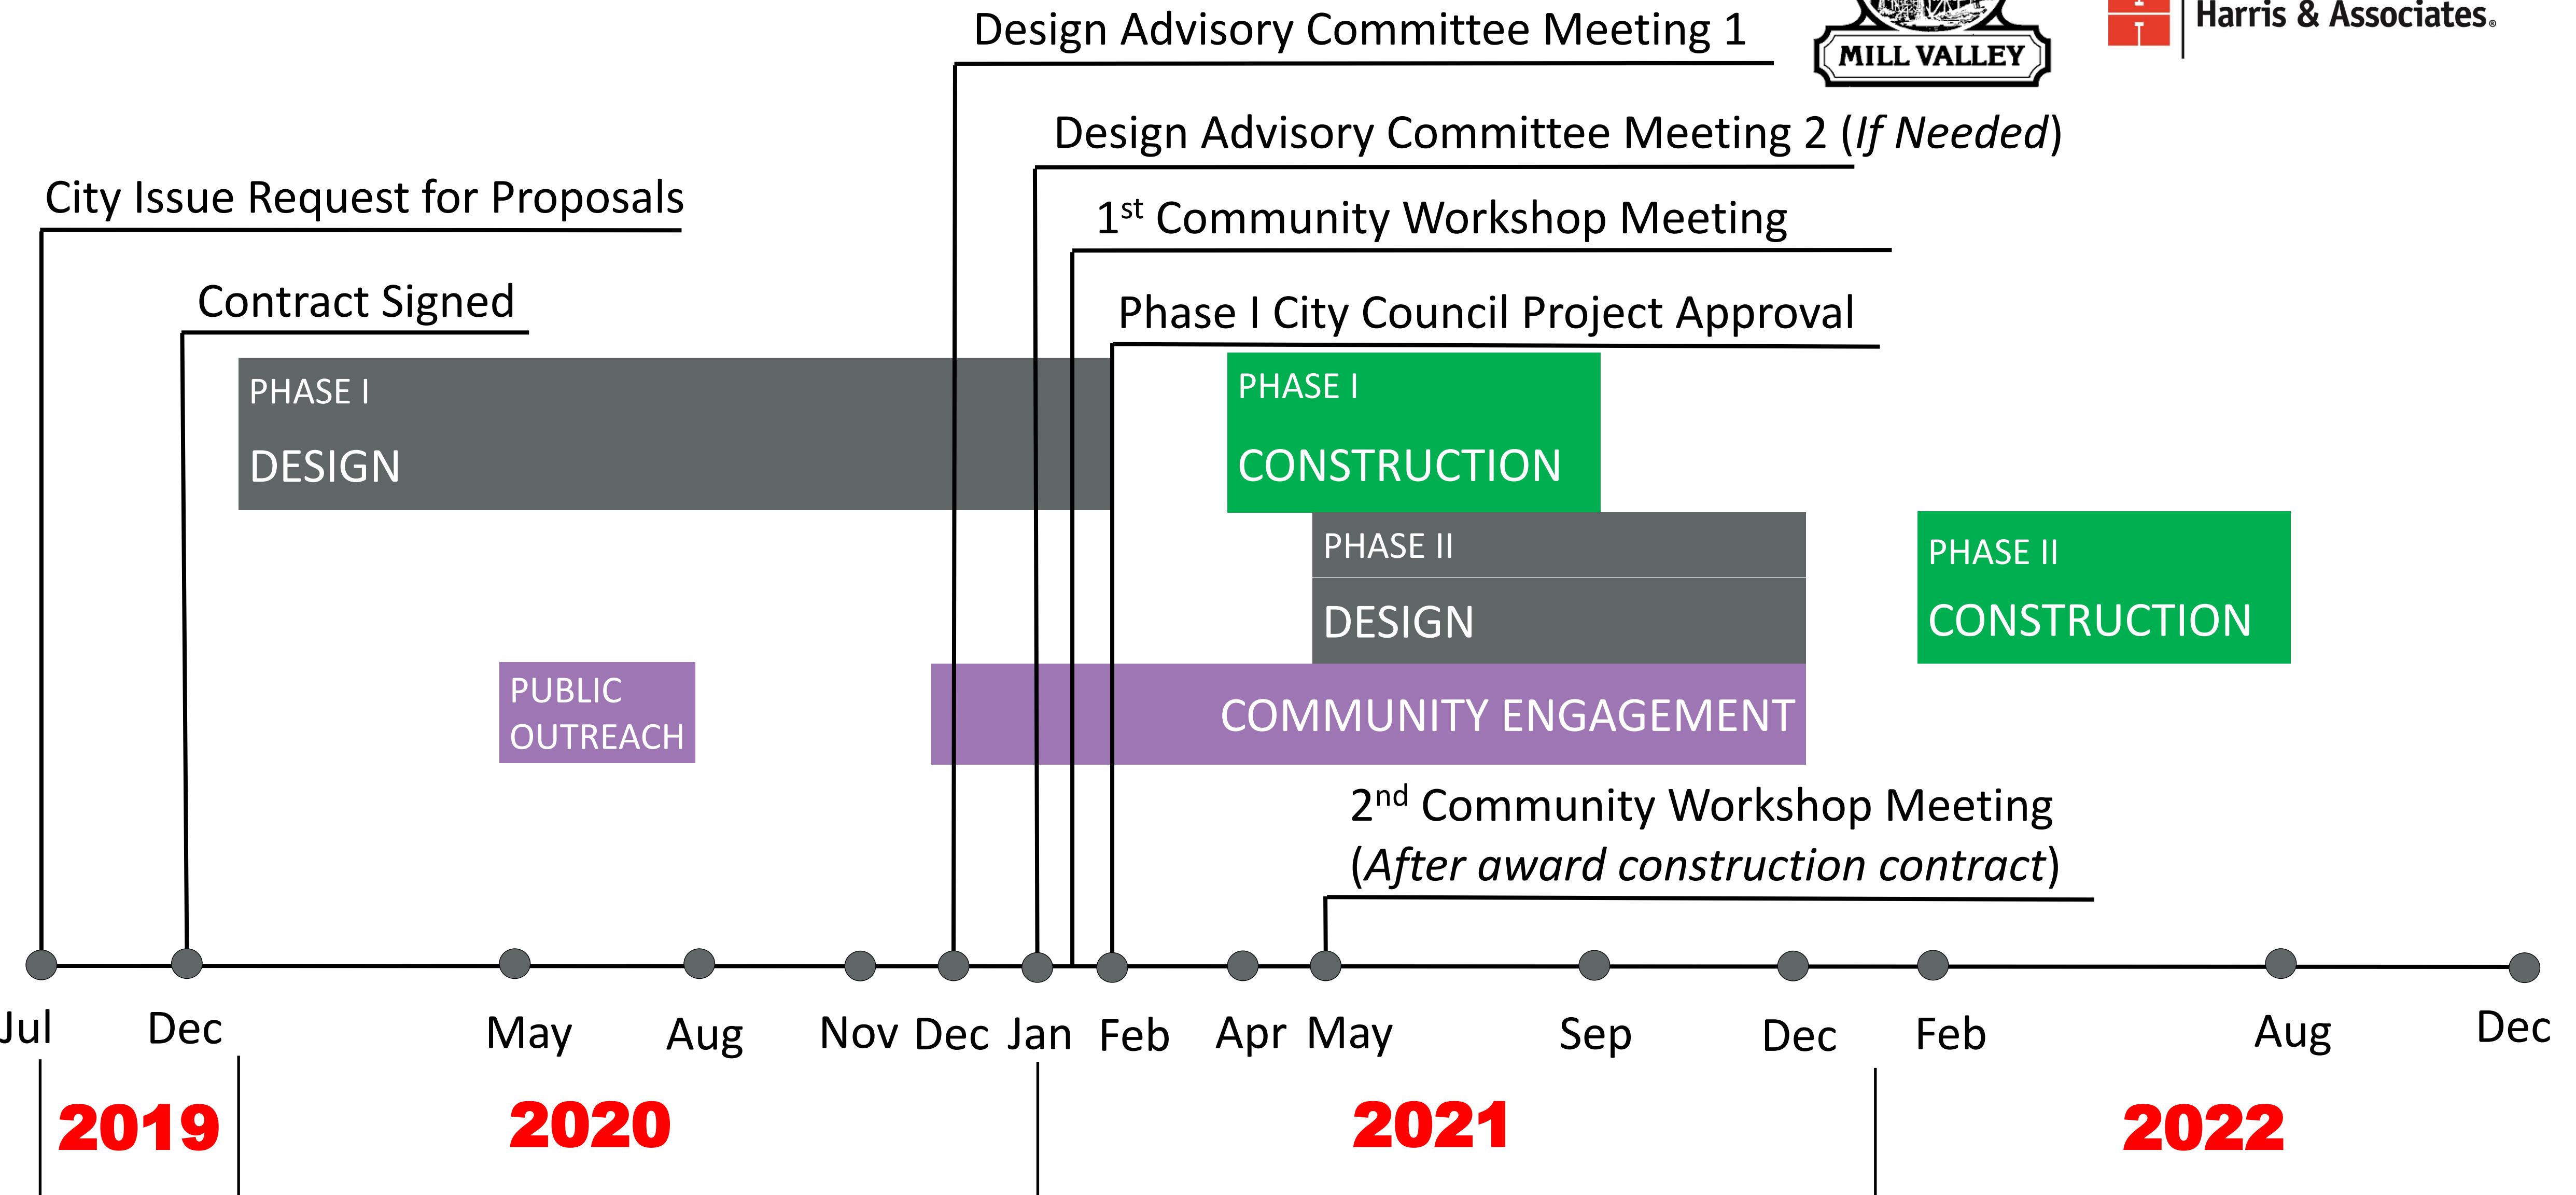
Design Advisory Committee Meeting 1

MILL VALLEY

Harris & Associates.

Design Advisory Committee Meeting 2 (*If Needed*)

City Issue Request for Proposals

1$^{st}$ Community Workshop Meeting

Contract Signed

Phase I City Council Project Approval

PHASE I
DESIGN

PHASE I
CONSTRUCTION

PHASE II
DESIGN

PHASE II
CONSTRUCTION

PUBLIC OUTREACH

COMMUNITY ENGAGEMENT

2$^{nd}$ Community Workshop Meeting
(*After award construction contract*)

Jul Dec May Aug Nov Dec Jan Feb Apr May Sep Dec Feb Aug Dec

2019 2020 2021 2022